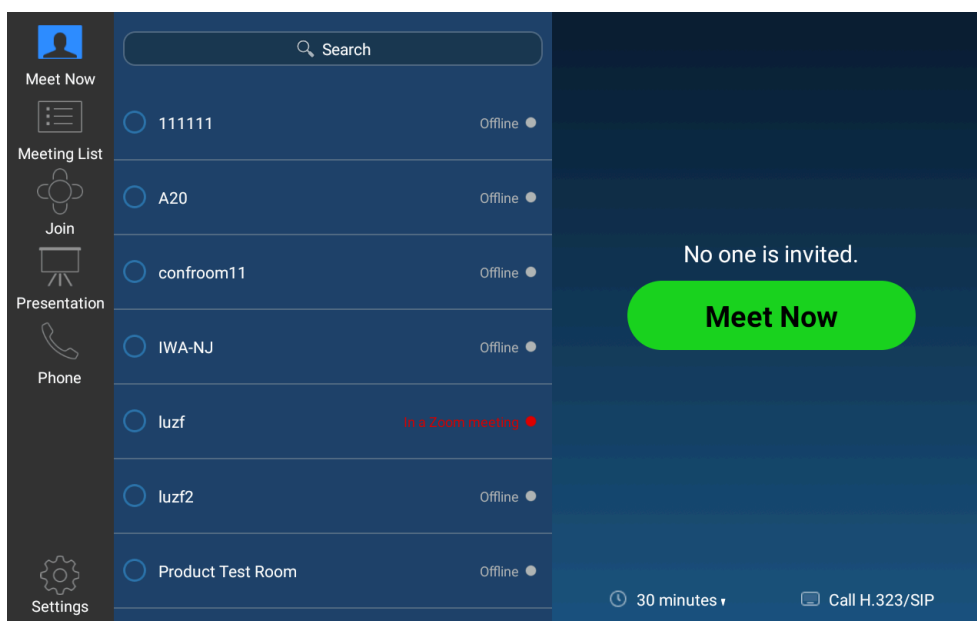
Meet Now

Meeting List

Join

Presentation

Phone

Settings

Search

111111 Offline

A20 Offline

confroom11 Offline

IWA-NJ Offline

luzf In a Zoom meeting

luzf2 Offline

Product Test Room Offline

No one is invited.

Meet Now

30 minutes

Call H.323/SIP